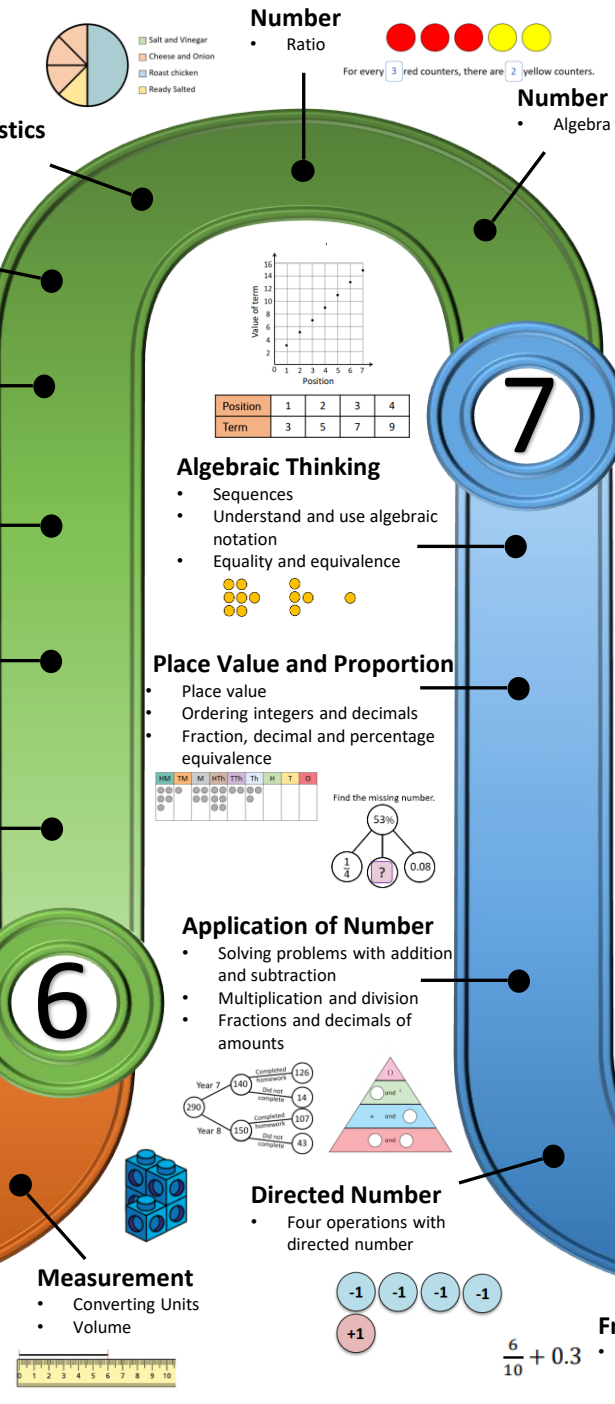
Number
• Ratio

Salt and Vinegar
Cheese and Onion
Roast chicken
Ready Salted

For every 3 red counters, there are 2 yellow counters.

Number
• Algebra

stics

16
14
12
10
8
6
4
2
0
Value of term
1 2 3 4 5 6 7
Position

| Position | 1 | 2 | 3 | 4 |
|---|---|---|---|---|
| Term | 3 | 5 | 7 | 9 |

7

Algebraic Thinking
• Sequences
• Understand and use algebraic notation
• Equality and equivalence

Place Value and Proportion
• Place value
• Ordering integers and decimals
• Fraction, decimal and percentage equivalence

| HM | TM | M | HTh | TTh | Th | H | T | O |
|---|---|---|---|---|---|---|---|---|

Find the missing number.
53%
$\frac{1}{4}$
?
0.08

6

Application of Number
• Solving problems with addition and subtraction
• Multiplication and division
• Fractions and decimals of amounts

Year 7
140
Completed homework
126
Did not complete
14
290
Year 8
150
Completed homework
107
Did not complete
43

and
and
and

Directed Number
• Four operations with directed number

-1 -1 -1 -1
+1

Measurement
• Converting Units
• Volume

0 1 2 3 4 5 6 7 8 9 10

$\frac{6}{10} + 0.3$

Fr
•